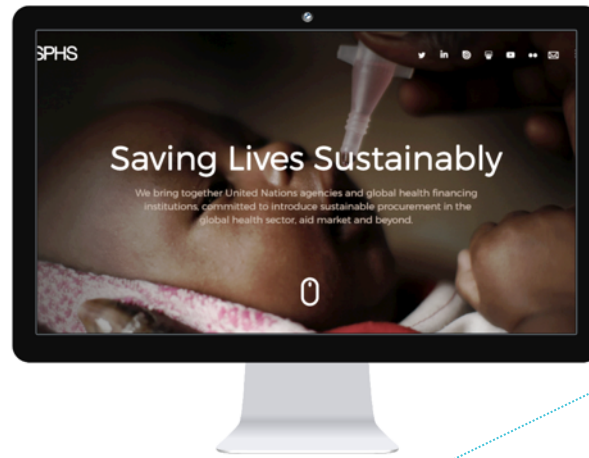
SPHS

Saving Lives Sustainably

We bring together United Nations agencies and global health financing institutions, committed to introduce sustainable procurement in the global health sector, aid market and beyond.